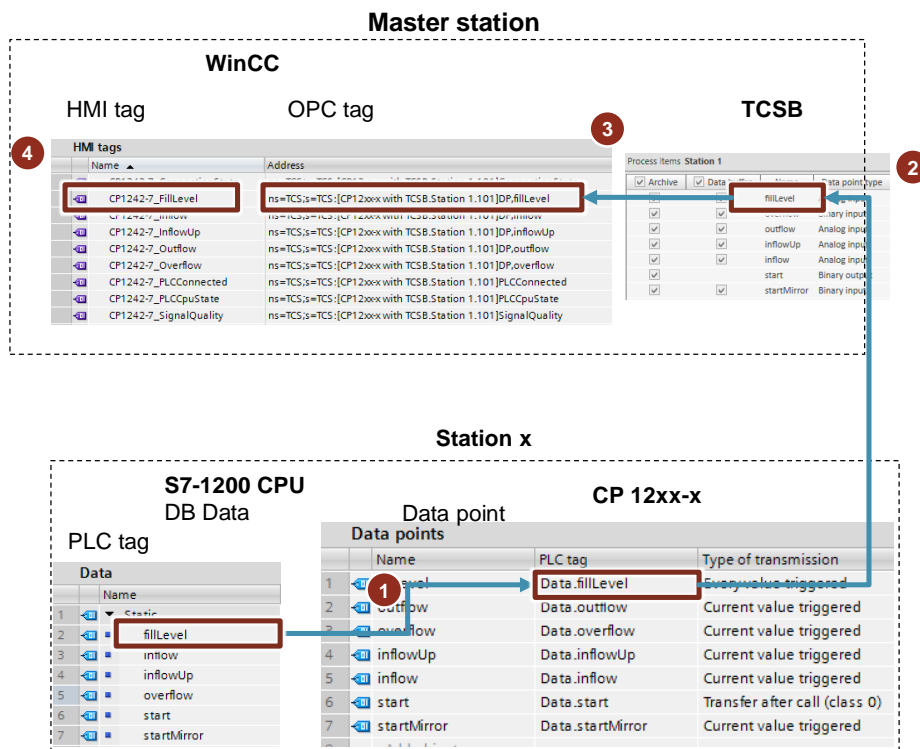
Master station

WinCC

HMI tag

OPC tag

TCSB

3

4

2

HMI tags

| Name ▲ | Address |
|---|---|
| CP1242-7_FillLevel | ns=TCS;s=TCS:[CP12xx-x with TCSB.Station 1.101]DP,fillLevel |
| CP1242-7_Inflow | ns=TCS;s=TCS:[CP12xx-x with TCSB.Station 1.101]DP,inflow |
| CP1242-7_InflowUp | ns=TCS;s=TCS:[CP12xx-x with TCSB.Station 1.101]DP,inflowUp |
| CP1242-7_Outflow | ns=TCS;s=TCS:[CP12xx-x with TCSB.Station 1.101]DP,outflow |
| CP1242-7_Overflow | ns=TCS;s=TCS:[CP12xx-x with TCSB.Station 1.101]DP,overflow |
| CP1242-7_PLCConnected | ns=TCS;s=TCS:[CP12xx-x with TCSB.Station 1.101]PLCConnected |
| CP1242-7_PLCCpuState | ns=TCS;s=TCS:[CP12xx-x with TCSB.Station 1.101]PLCCpuState |
| CP1242-7_SignalQuality | ns=TCS;s=TCS:[CP12xx-x with TCSB.Station 1.101]SignalQuality |

Process items Station 1

| Archive | Data buffer | Name | Data point type |
|---|---|---|---|
| ✓ | ✓ | fillLevel | Analog input |
| ✓ | ✓ | overflow | Binary input |
| ✓ | ✓ | outflow | Analog input |
| ✓ | ✓ | inflowUp | Analog input |
| ✓ | ✓ | inflow | Analog input |
| ✓ | | start | Binary output |
| ✓ | ✓ | startMirror | Binary input |

Station x

S7-1200 CPU
DB Data

CP 12xx-x

Data point

PLC tag

Data

| | Name |
|---|---|
| 1 | ▼ Static |
| 2 | fillLevel |
| 3 | inflow |
| 4 | inflowUp |
| 5 | overflow |
| 6 | start |
| 7 | startMirror |

Data points

| | Name | PLC tag | Type of transmission |
|---|---|---|---|
| 1 | fillLevel | Data.fillLevel | Every value triggered |
| 2 | outflow | Data.outflow | Current value triggered |
| 3 | overflow | Data.overflow | Current value triggered |
| 4 | inflowUp | Data.inflowUp | Current value triggered |
| 5 | inflow | Data.inflow | Current value triggered |
| 6 | start | Data.start | Transfer after call (class 0) |
| 7 | startMirror | Data.startMirror | Current value triggered |

1